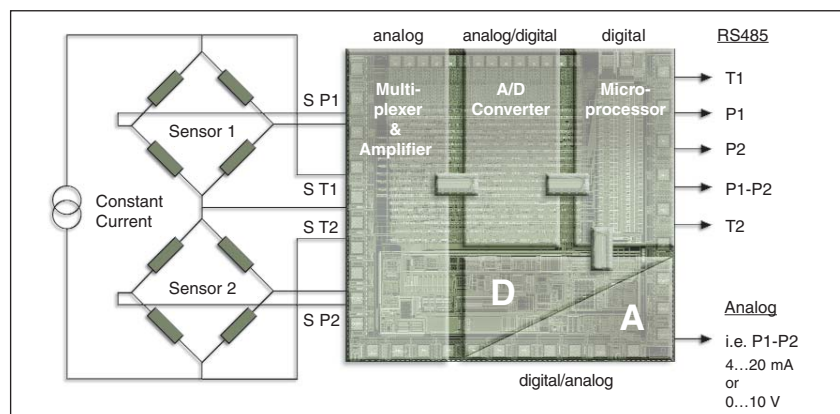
analog
analog/digital
digital
RS485

Multi-plexer & Amplifier
A/D Converter
Micro-processor

S P1
Sensor 1
S T1
Constant Current
S T2
Sensor 2
S P2

T1
P1
P2
P1-P2
T2

D
A

Analog
i.e. P1-P2
4…20 mA
or
0…10 V

digital/analog